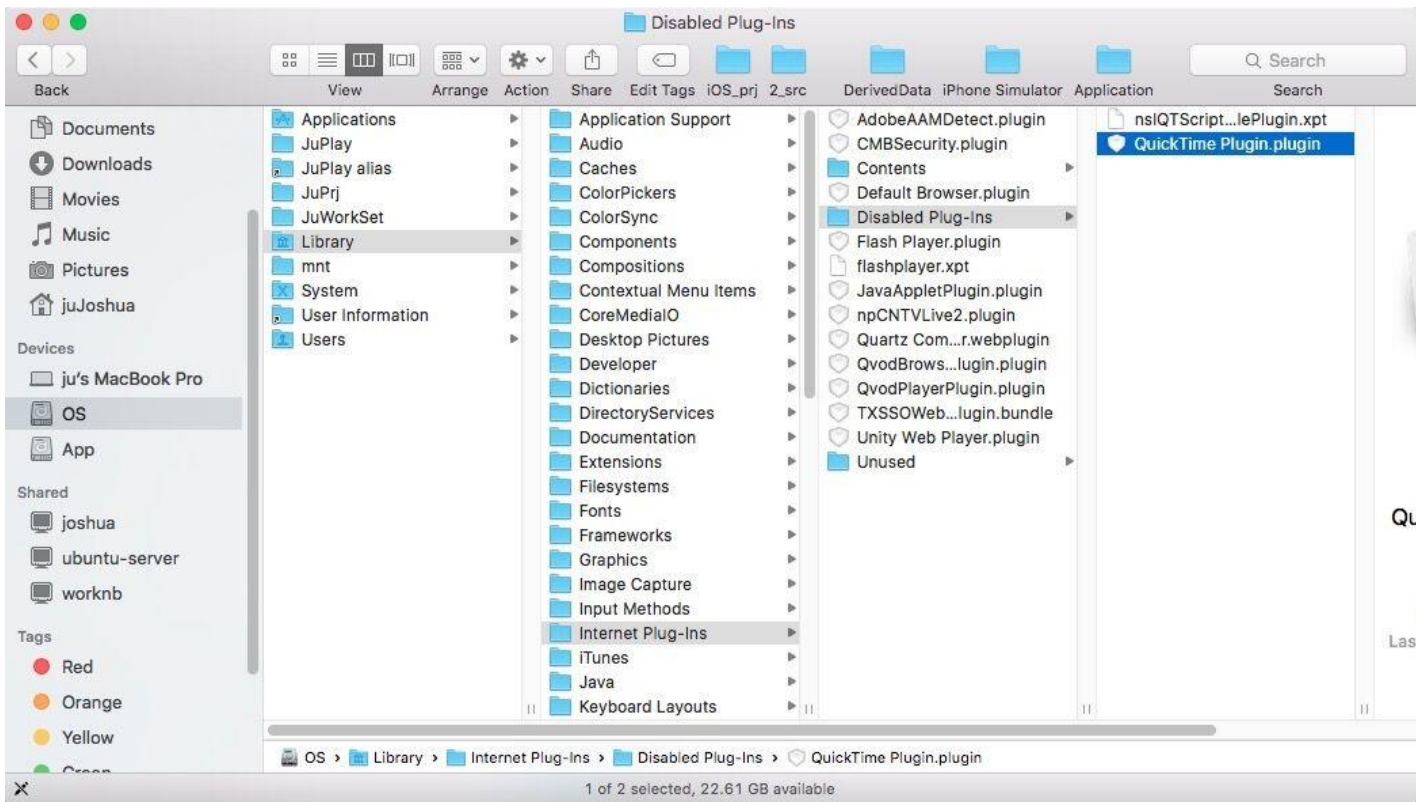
Disabled Plug-Ins

Back View Arrange Action Share Edit Tags iOS_prj 2_src DerivedData iPhone Simulator Application Search

Search

Documents
Downloads
Movies
Music
Pictures
juJoshua

Devices
ju's MacBook Pro
OS
App

Shared
joshua
ubuntu-server
worknb

Tags
Red
Orange
Yellow
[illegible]

Applications
JuPlay
JuPlay alias
JuPrj
JuWorkSet
Library
mnt
System
User Information
Users

Application Support
Audio
Caches
ColorPickers
ColorSync
Components
Compositions
Contextual Menu Items
CoreMediaIO
Desktop Pictures
Developer
Dictionaries
DirectoryServices
Documentation
Extensions
Filesystems
Fonts
Frameworks
Graphics
Image Capture
Input Methods
Internet Plug-Ins
iTunes
Java
Keyboard Layouts

AdobeAAMDetect.plugin
CMBSecurity.plugin
Contents
Default Browser.plugin
Disabled Plug-Ins
Flash Player.plugin
flashplayer.xpt
JavaAppletPlugin.plugin
npCNTVLive2.plugin
Quartz Com...r.webplugin
QvodBrows...lugin.plugin
QvodPlayerPlugin.plugin
TXSSOWeb...lugin.bundle
Unity Web Player.plugin
Unused

nslQTScript...lePlugin.xpt
QuickTime Plugin.plugin

Qu

Las

OS › Library › Internet Plug-Ins › Disabled Plug-Ins › QuickTime Plugin.plugin

1 of 2 selected, 22.61 GB available